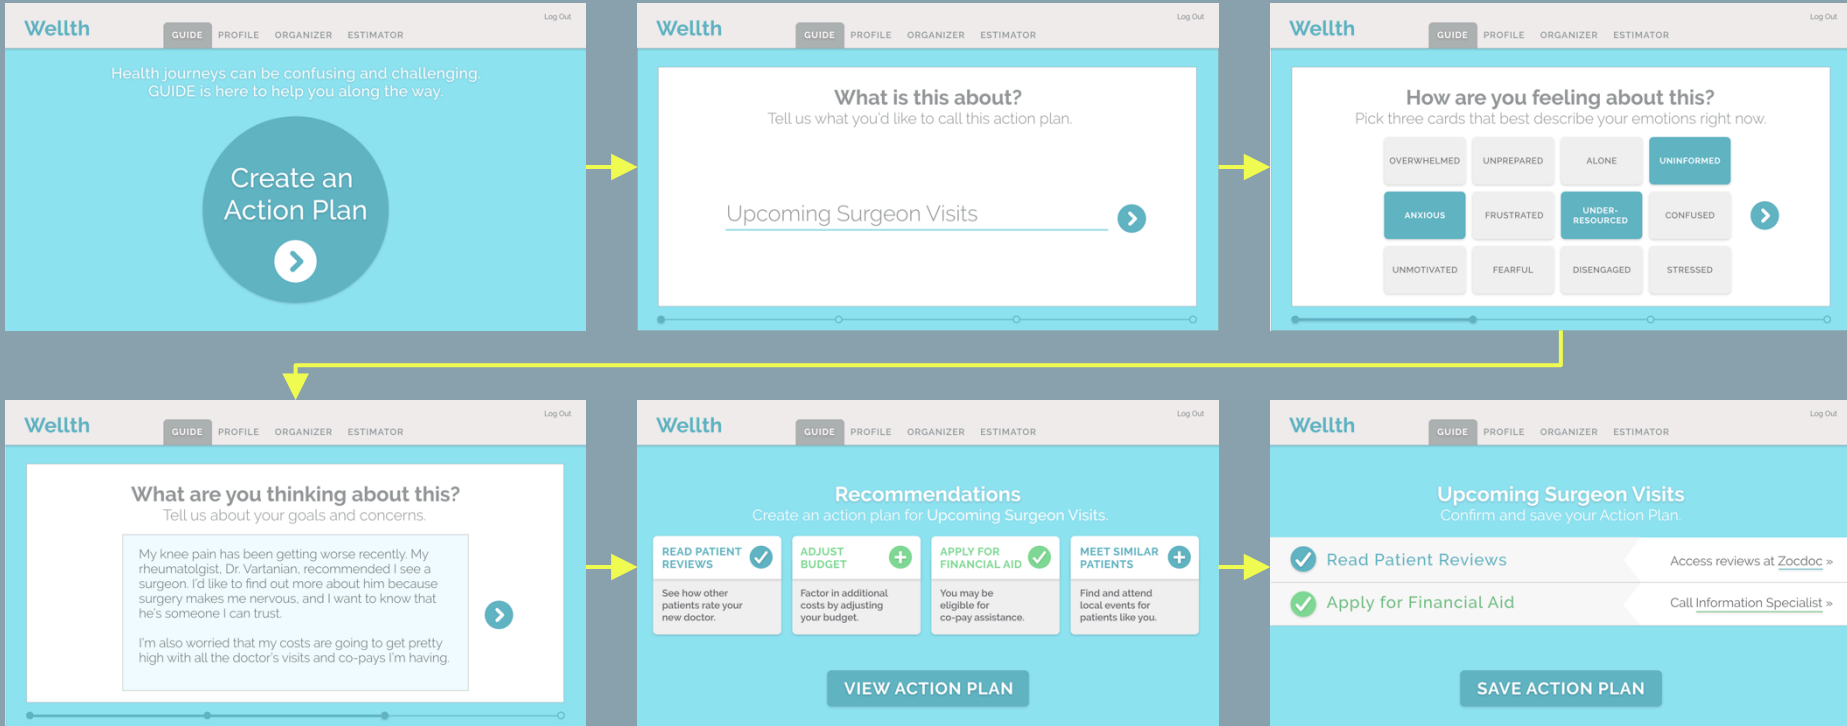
Wellth
GUIDE PROFILE ORGANIZER ESTIMATOR
Log Out

Health journeys can be confusing and challenging. GUIDE is here to help you along the way.

Create an Action Plan

Wellth
GUIDE PROFILE ORGANIZER ESTIMATOR
Log Out

What is this about?
Tell us what you'd like to call this action plan.

Upcoming Surgeon Visits

Wellth
GUIDE PROFILE ORGANIZER ESTIMATOR
Log Out

How are you feeling about this?
Pick three cards that best describe your emotions right now.

| OVERWHELMED | UNPREPARED | ALONE | UNINFORMED |
|---|---|---|---|
| ANXIOUS | FRUSTRATED | UNDER-RESOURCED | CONFUSED |
| UNMOTIVATED | FEARFUL | DISENGAGED | STRESSED |

Wellth
GUIDE PROFILE ORGANIZER ESTIMATOR
Log Out

What are you thinking about this?
Tell us about your goals and concerns.

My knee pain has been getting worse recently. My rheumatologist, Dr. Vartanian, recommended I see a surgeon. I'd like to find out more about him because surgery makes me nervous, and I want to know that he's someone I can trust.

I'm also worried that my costs are going to get pretty high with all the doctor's visits and co-pays I'm having.

Wellth
GUIDE PROFILE ORGANIZER ESTIMATOR
Log Out

Recommendations
Create an action plan for Upcoming Surgeon Visits.

READ PATIENT REVIEWS
See how other patients rate your new doctor.

ADJUST BUDGET
Factor in additional costs by adjusting your budget.

APPLY FOR FINANCIAL AID
You may be eligible for co-pay assistance.

MEET SIMILAR PATIENTS
Find and attend local events for patients like you.

VIEW ACTION PLAN

Wellth
GUIDE PROFILE ORGANIZER ESTIMATOR
Log Out

Upcoming Surgeon Visits
Confirm and save your Action Plan.

Read Patient Reviews
Access reviews at Zocdoc »

Apply for Financial Aid
Call Information Specialist »

SAVE ACTION PLAN